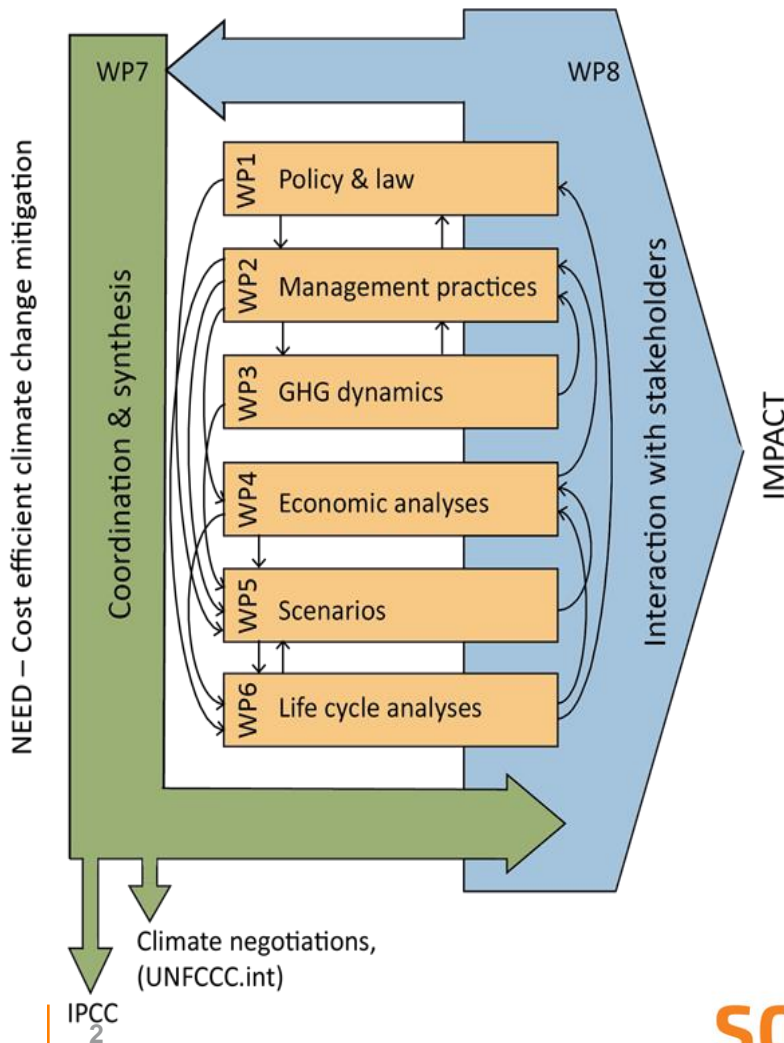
NEED – Cost efficient climate change mitigation

WP7

Coordination & synthesis

WP8

WP1 Policy & law

WP2 Management practices

WP3 GHG dynamics

WP4 Economic analyses

WP5 Scenarios

WP6 Life cycle analyses

Interaction with stakeholders

IMPACT

Climate negotiations, (UNFCCC.int)

IPCC

2

SC